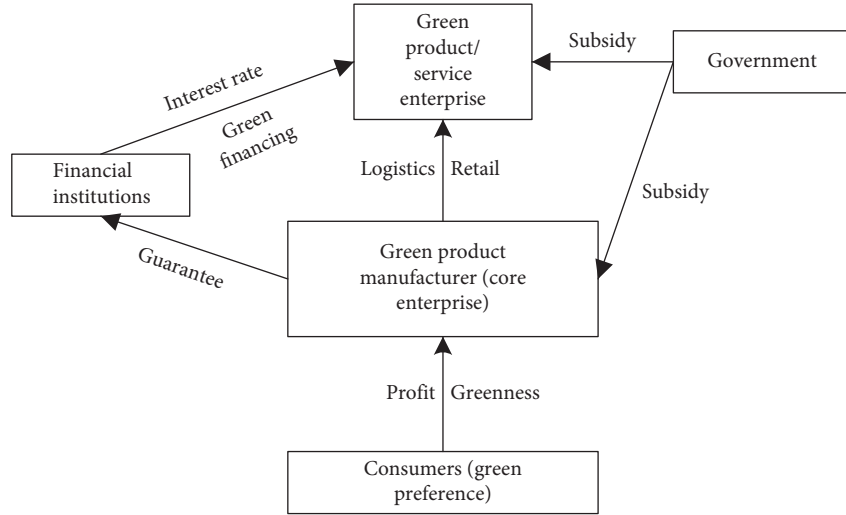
Green product/ service enterprise

Subsidy

Government

Interest rate

Green financing

Financial institutions

Logistics

Retail

Subsidy

Guarantee

Green product manufacturer (core enterprise)

Profit

Greenness

Consumers (green preference)